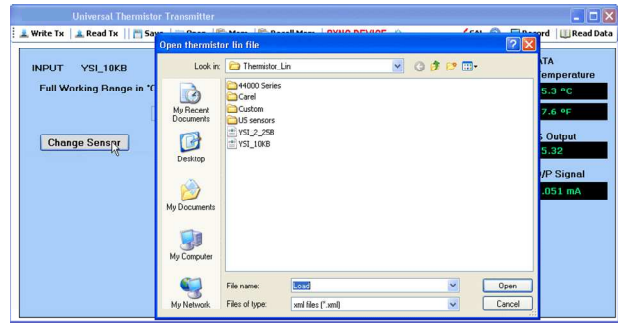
Universal Thermistor Transmitter

Write Tx | Read Tx | Save | Open | More | Recall More | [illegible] | CAL | Record | Read Data

INPUT YSI_10KB

Full Working Range in °C

Change Sensor

ATA
emperature
5.3 °C
7.6 °F
Output
5.32
/P Signal
.051 mA

Open thermistor lin file

Look in: Thermistor_Lin

44000 Series
Carel
Custom
US sensors
YSI_2_25B
YSI_10KB

My Recent Documents
Desktop
My Documents
My Computer
My Network

File name: Load
Files of type: xml files (*.xml)

Open
Cancel